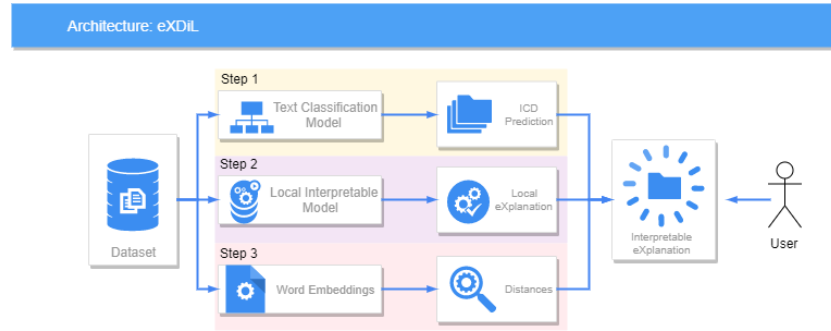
Architecture: eXDiL

Step 1

Text Classification Model

ICD Prediction

Step 2

Local Interpretable Model

Local eXplanation

Step 3

Word Embeddings

Distances

Dataset

Interpretable eXplanation

User